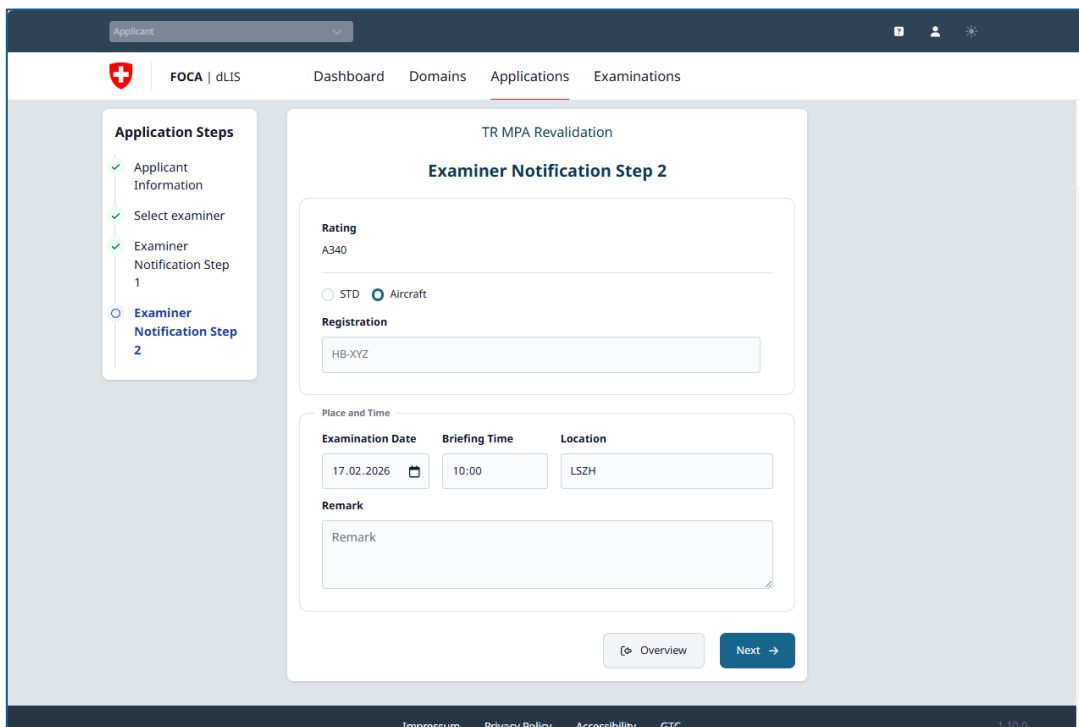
Applicant

FOCA | dLIS

Dashboard Domains Applications Examinations

Application Steps

Applicant Information

Select examiner

Examiner Notification Step 1

Examiner Notification Step 2

TR MPA Revalidation

Examiner Notification Step 2

Rating

A340

STD Aircraft

Registration

HB-XYZ

Place and Time

Examination Date

17.02.2026

Briefing Time

10:00

Location

LSZH

Remark

Remark

Overview

Next

Impressum Privacy Policy Accessibility GTC

1.10.0